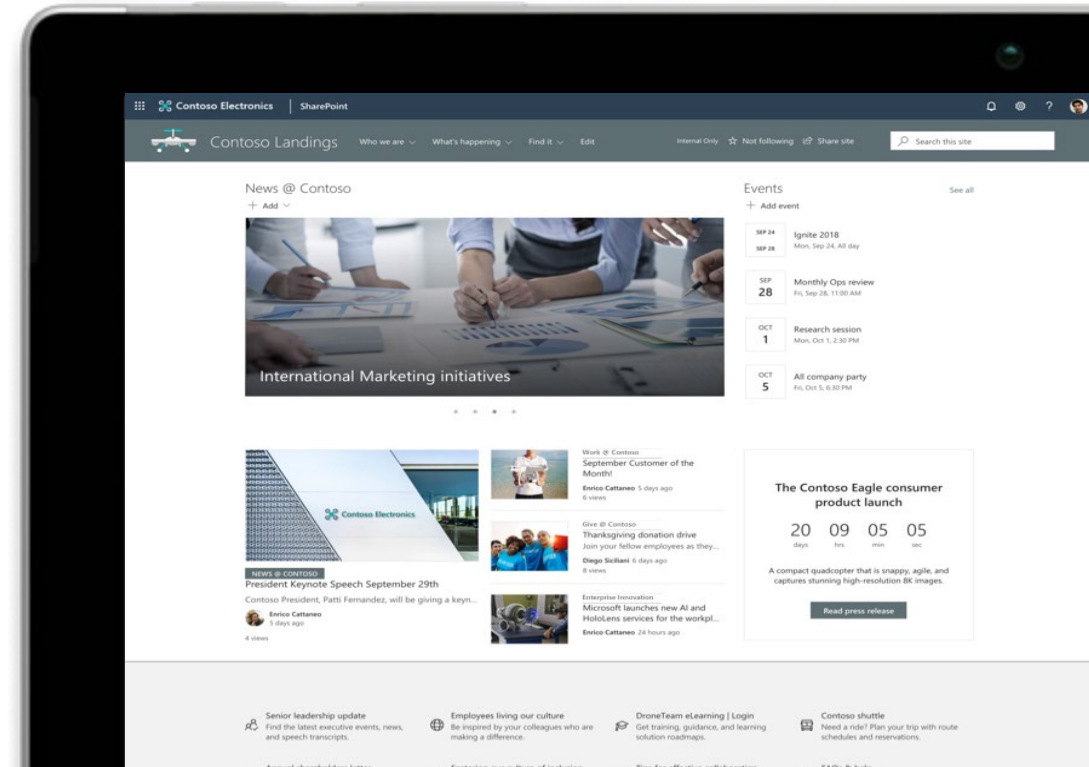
Contoso Electronics | SharePoint

Contoso Landings Who we are What's happening Find it Edit

Internal Only ☆ Not following Share site Search this site

News @ Contoso
+ Add

International Marketing initiatives

Events See all
+ Add event

SEP 24 SEP 28 Ignite 2018 Mon, Sep 24, All day

SEP 28 Monthly Ops review Fri, Sep 28, 11:00 AM

OCT 1 Research session Mon, Oct 1, 2:30 PM

OCT 5 All company party Fri, Oct 5, 6:30 PM

Contoso Electronics

NEWS @ CONTOSO
President Keynote Speech September 29th
Contoso President, Patti Fernandez, will be giving a keyn...
Enrico Cattaneo
5 days ago
4 views

Work @ Contoso
September Customer of the Month!
Enrico Cattaneo 5 days ago
6 views

Give @ Contoso
Thanksgiving donation drive
Join your fellow employees as they...
Diego Siciliani 6 days ago
8 views

Enterprise Innovation
Microsoft launches new AI and HoloLens services for the workpl...
Enrico Cattaneo 24 hours ago

The Contoso Eagle consumer product launch
20 days 09 hrs 05 min 05 sec
A compact quadcopter that is snappy, agile, and captures stunning high-resolution 8K images.
Read press release

Senior leadership update
Find the latest executive events, news, and speech transcripts.

Employees living our culture
Be inspired by your colleagues who are making a difference.

DroneTeam eLearning | Login
Get training, guidance, and learning solution roadmaps.

Contoso shuttle
Need a ride? Plan your trip with route schedules and reservations.

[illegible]